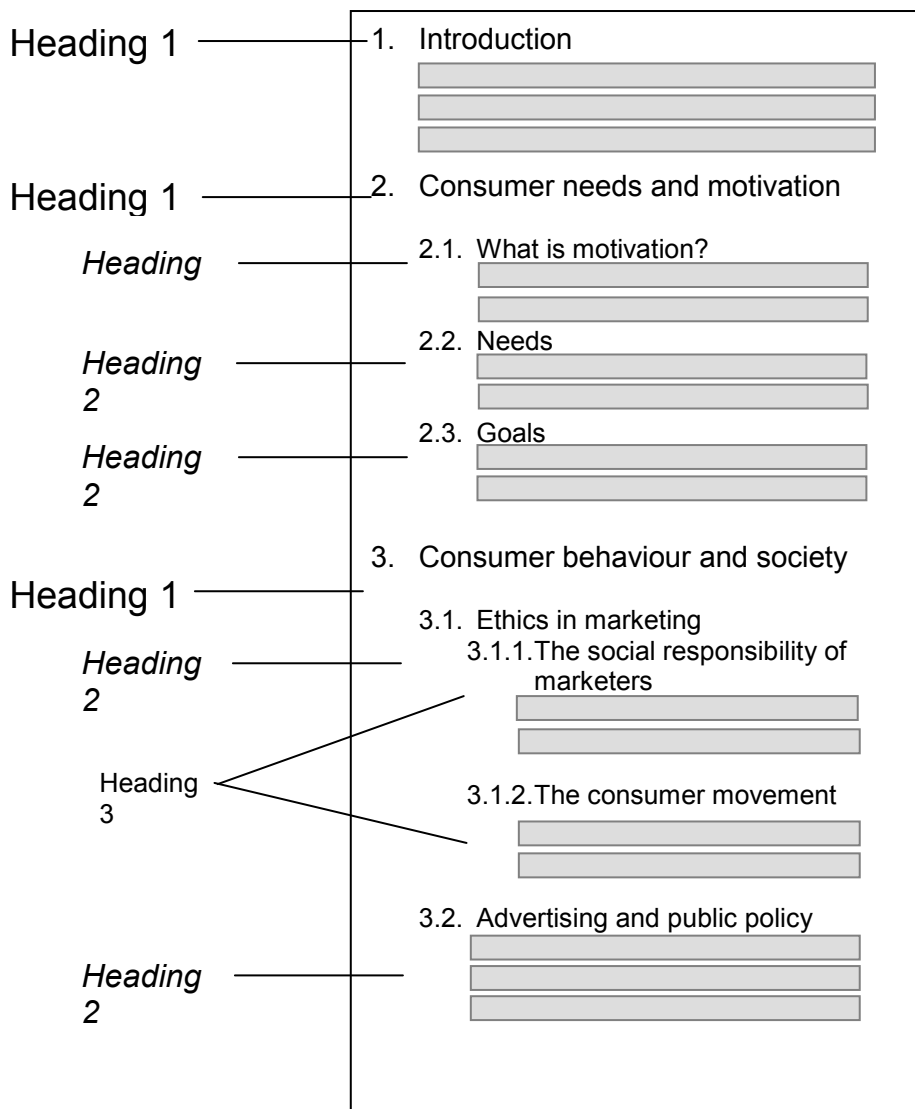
Heading 1
1. Introduction

Heading 1
2. Consumer needs and motivation

Heading
2.1. What is motivation?

Heading 2
2.2. Needs

Heading 2
2.3. Goals

Heading 1
3. Consumer behaviour and society

Heading 2
3.1. Ethics in marketing

Heading 3
3.1.1. The social responsibility of marketers

3.1.2. The consumer movement

Heading 2
3.2. Advertising and public policy